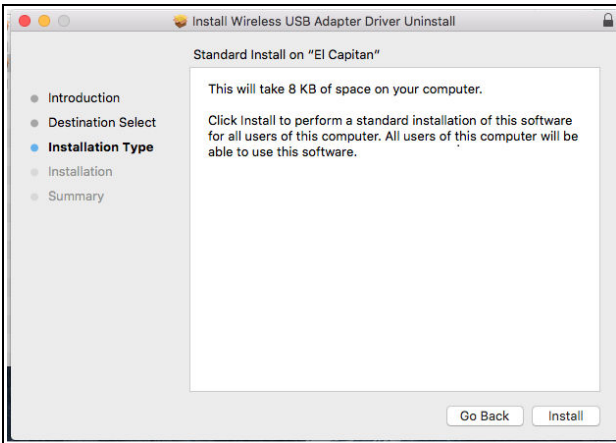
Install Wireless USB Adapter Driver Uninstall

Standard Install on "El Capitan"

Introduction
Destination Select
Installation Type
Installation
Summary

This will take 8 KB of space on your computer.

Click Install to perform a standard installation of this software for all users of this computer. All users of this computer will be able to use this software.

Go Back
Install